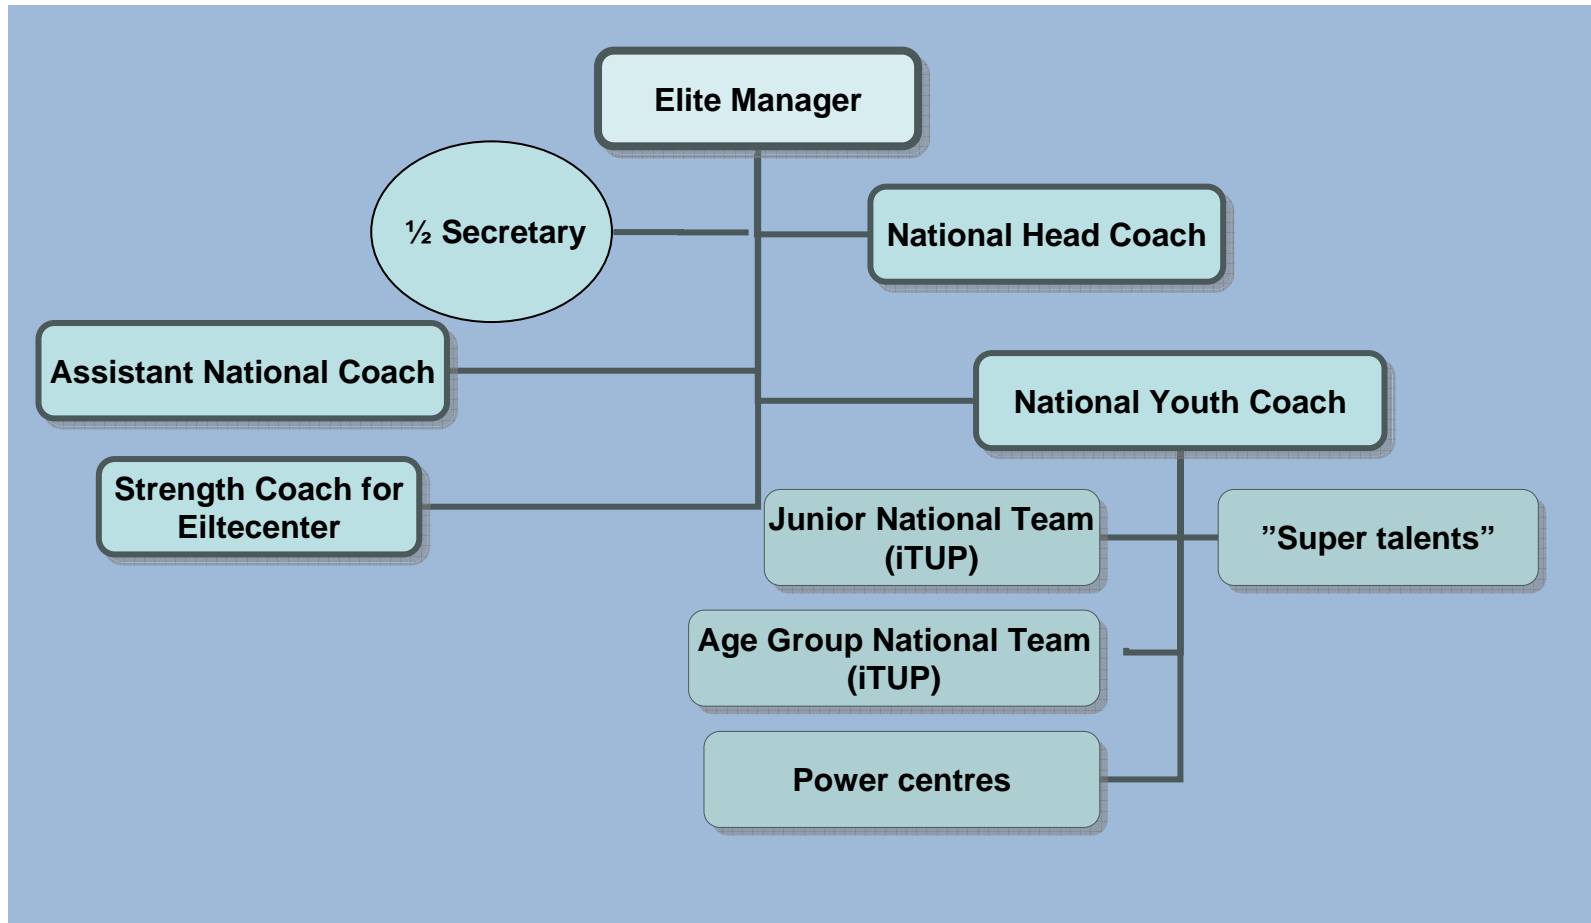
Elite Manager

½ Secretary

National Head Coach

Assistant National Coach

National Youth Coach

Strength Coach for Eiltecenter

Junior National Team (iTUP)

”Super talents”

Age Group National Team (iTUP)

Power centres